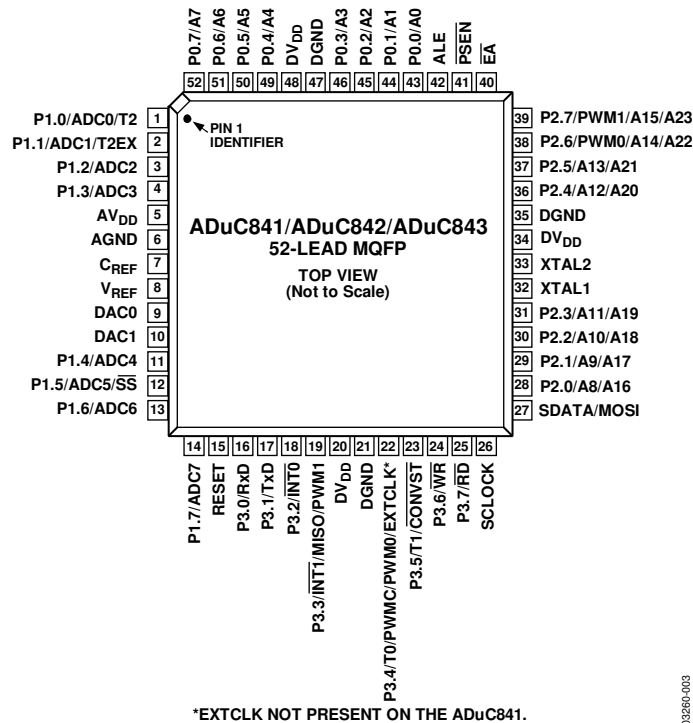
P0.7/A7 52
P0.6/A6 51
P0.5/A5 50
P0.4/A4 49
$DV_{DD}$ 48
DGND 47
P0.3/A3 46
P0.2/A2 45
P0.1/A1 44
P0.0/A0 43
ALE 42
$\overline{PSEN}$ 41
$\overline{EA}$ 40

P1.0/ADC0/T2 1
P1.1/ADC1/T2EX 2
P1.2/ADC2 3
P1.3/ADC3 4
$AV_{DD}$ 5
AGND 6
$C_{REF}$ 7
$V_{REF}$ 8
DAC0 9
DAC1 10
P1.4/ADC4 11
P1.5/ADC5/$\overline{SS}$ 12
P1.6/ADC6 13

PIN 1 IDENTIFIER

ADuC841/ADuC842/ADuC843
52-LEAD MQFP

TOP VIEW
(Not to Scale)

39 P2.7/PWM1/A15/A23
38 P2.6/PWM0/A14/A22
37 P2.5/A13/A21
36 P2.4/A12/A20
35 DGND
34 $DV_{DD}$
33 XTAL2
32 XTAL1
31 P2.3/A11/A19
30 P2.2/A10/A18
29 P2.1/A9/A17
28 P2.0/A8/A16
27 SDATA/MOSI

14 P1.7/ADC7
15 RESET
16 P3.0/RxD
17 P3.1/TxD
18 P3.2/$\overline{INT0}$
19 P3.3/$\overline{INT1}$/MISO/PWM1
20 $DV_{DD}$
21 DGND
22 P3.4/T0/PWMC/PWM0/EXTCLK*
23 P3.5/T1/$\overline{CONVST}$
24 P3.6/$\overline{WR}$
25 P3.7/$\overline{RD}$
26 SCLOCK

*EXTCLK NOT PRESENT ON THE ADuC841.

03260-003